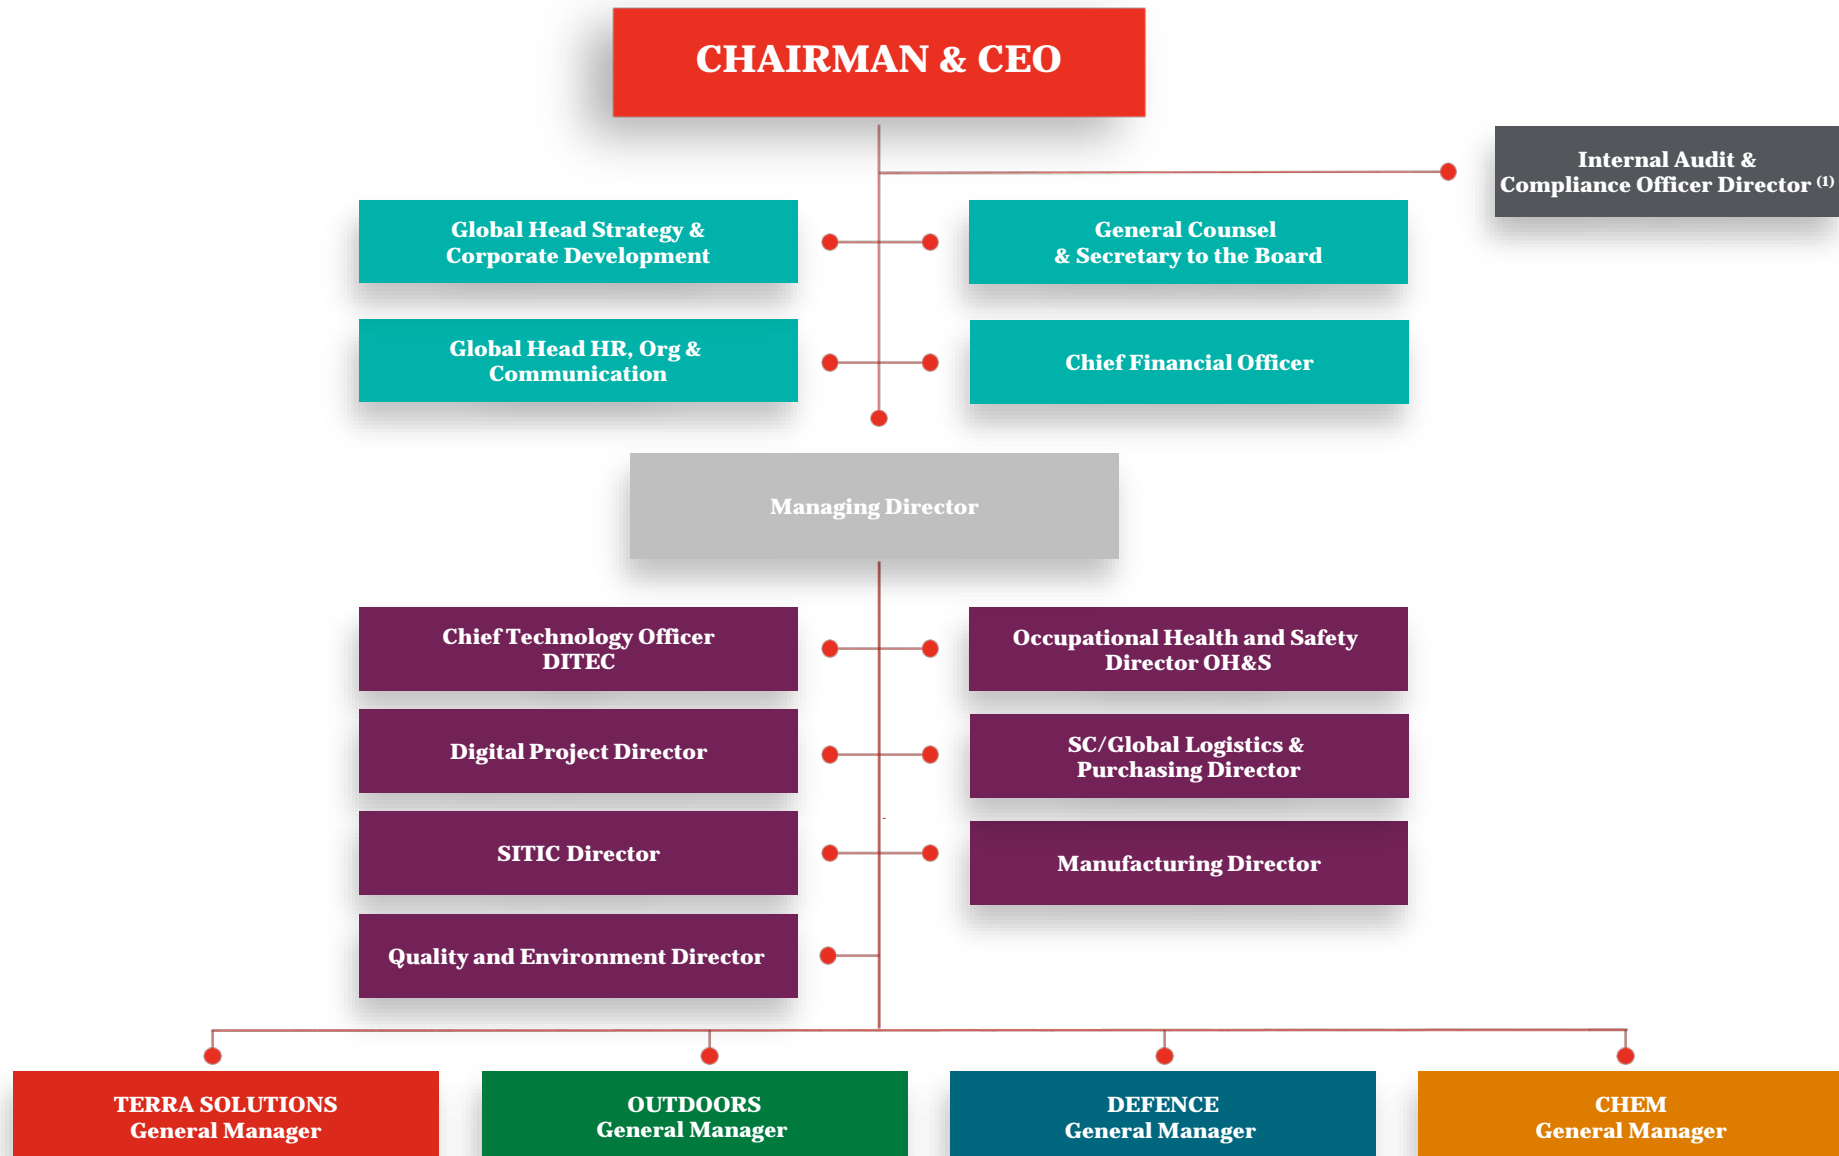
CHAIRMAN & CEO

Internal Audit & Compliance Officer Director $^{(1)}$

Global Head Strategy & Corporate Development

General Counsel & Secretary to the Board

Global Head HR, Org & Communication

Chief Financial Officer

Managing Director

Chief Technology Officer DITEC

Occupational Health and Safety Director OH&S

Digital Project Director

SC/Global Logistics & Purchasing Director

SITIC Director

Manufacturing Director

Quality and Environment Director

TERRA SOLUTIONS General Manager

OUTDOORS General Manager

DEFENCE General Manager

CHEM General Manager